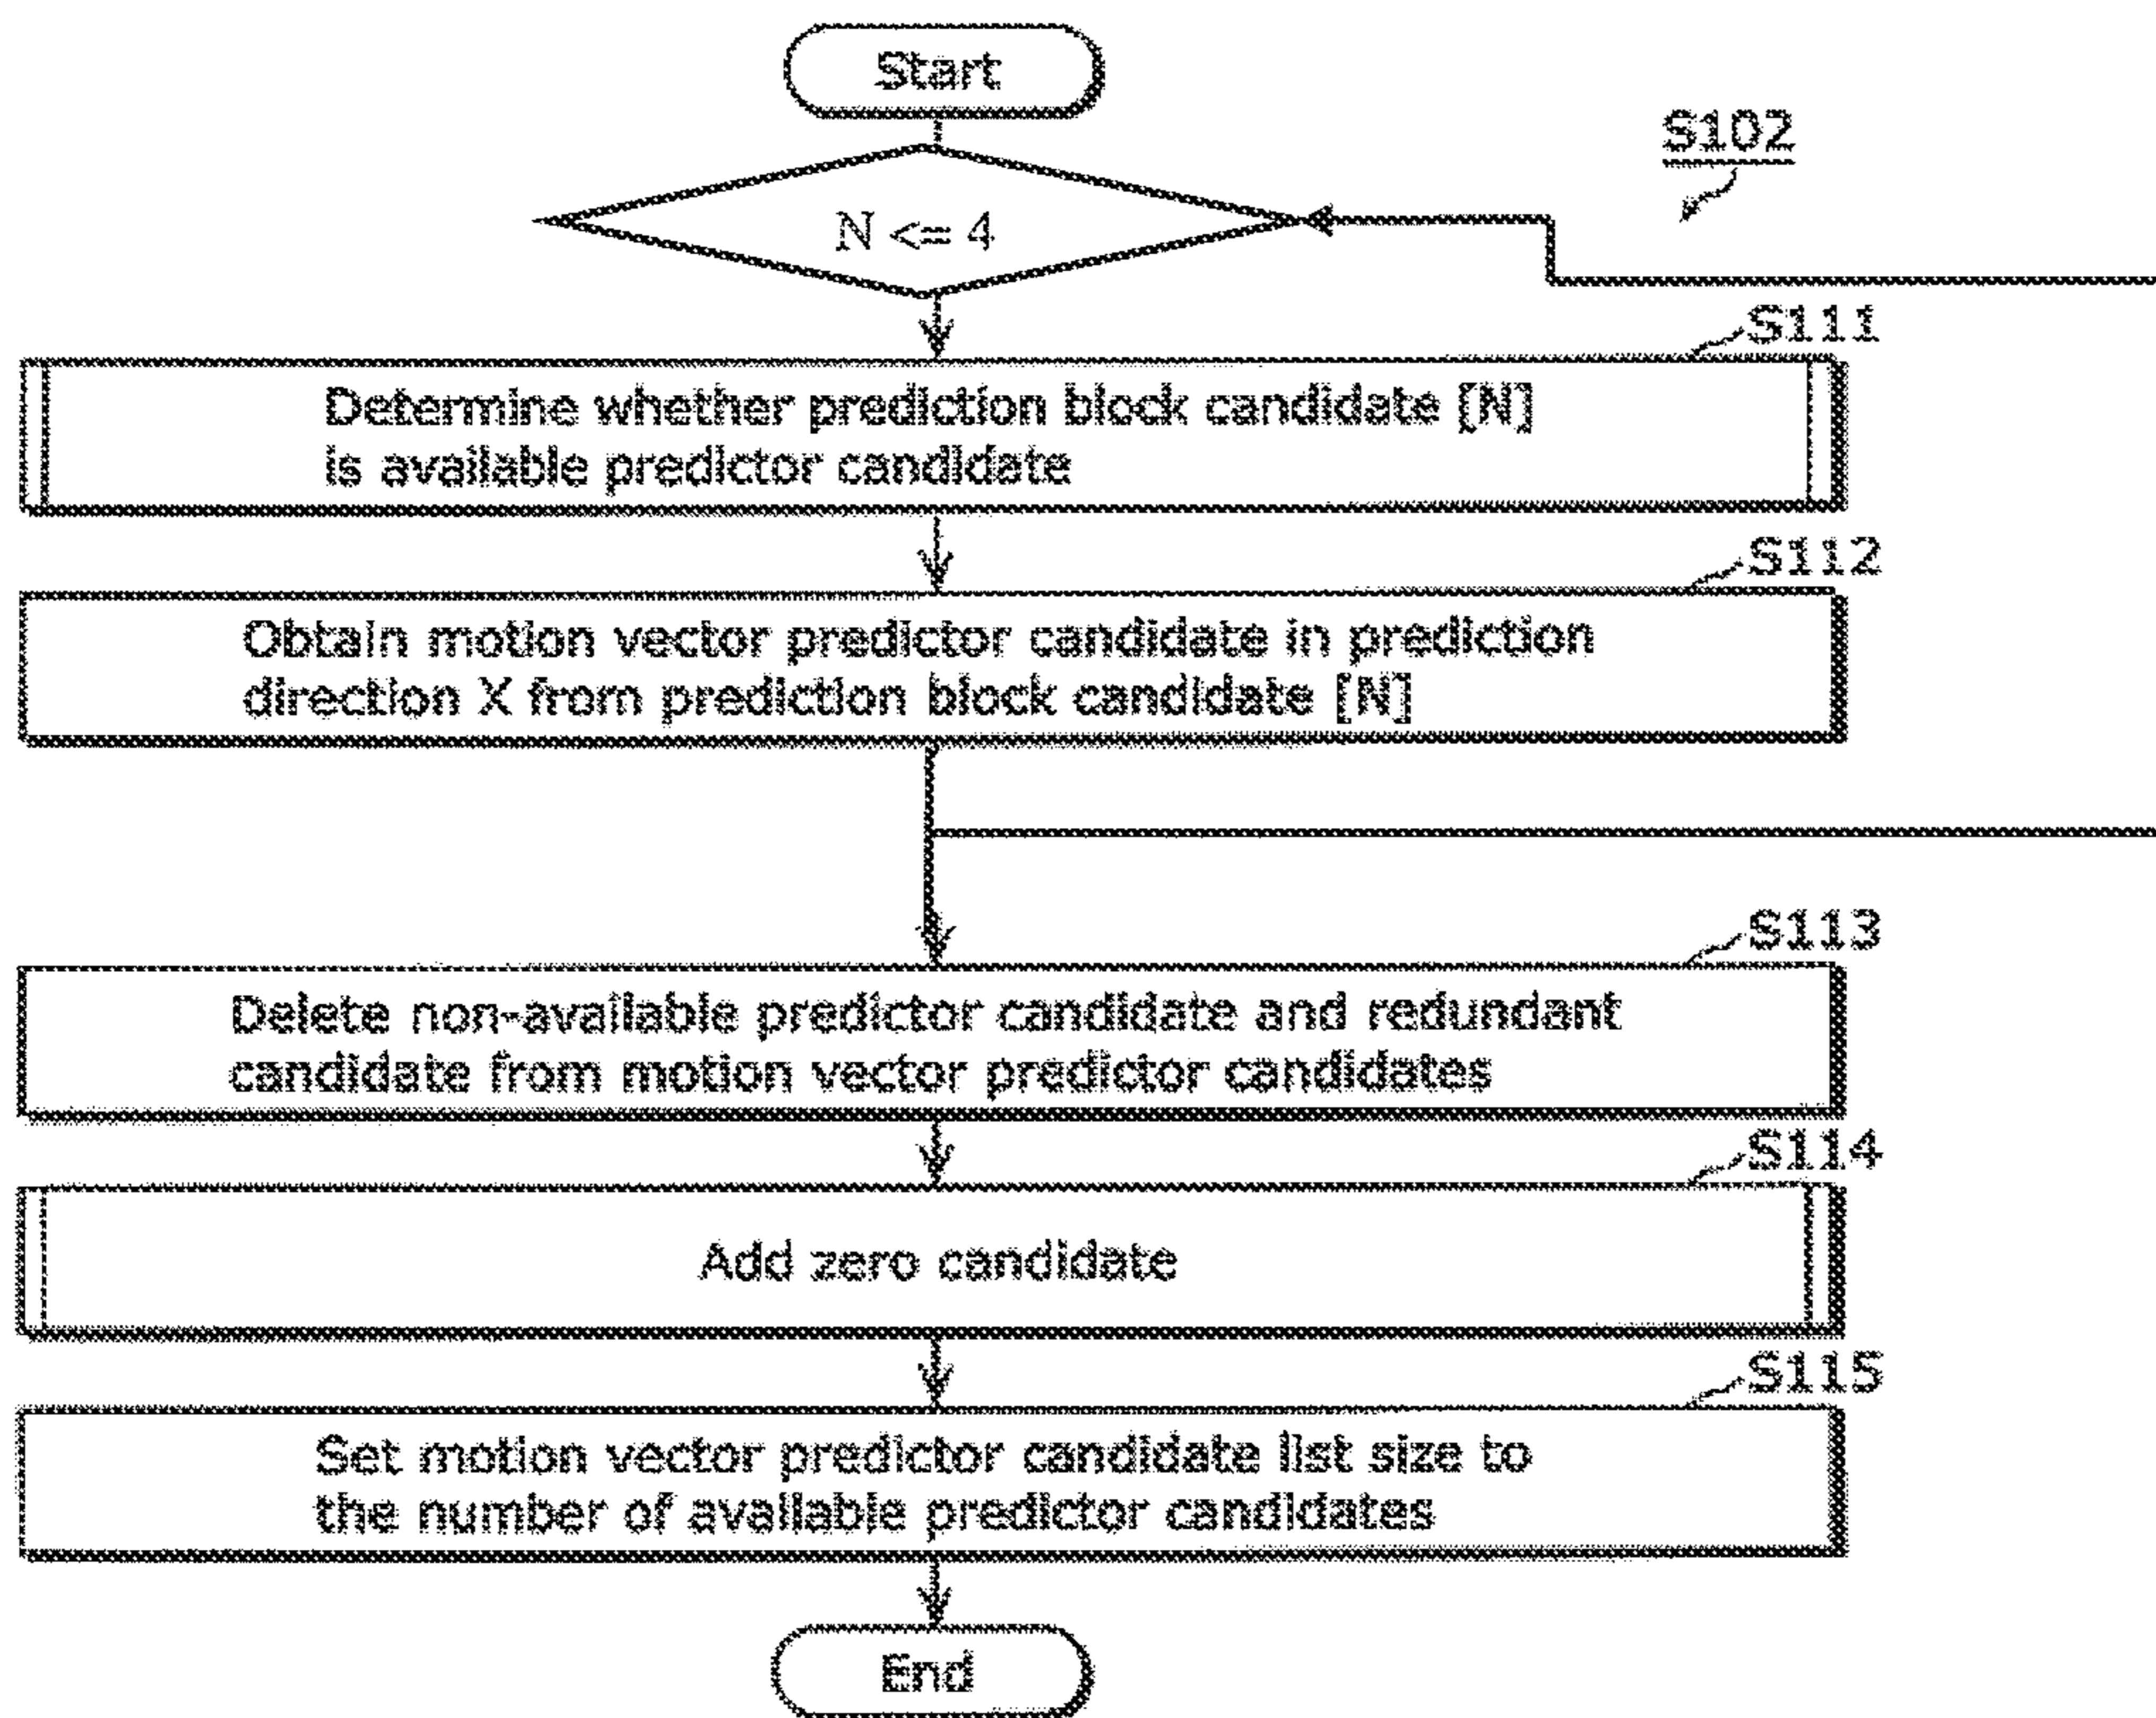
Start

S102

N <= 4

S111

Determine whether prediction block candidate [N] is available predictor candidate

S112

Obtain motion vector predictor candidate in prediction direction X from prediction block candidate [N]

S113

Delete non-available predictor candidate and redundant candidate from motion vector predictor candidates

S114

Add zero candidate

S115

Set motion vector predictor candidate list size to the number of available predictor candidates

End